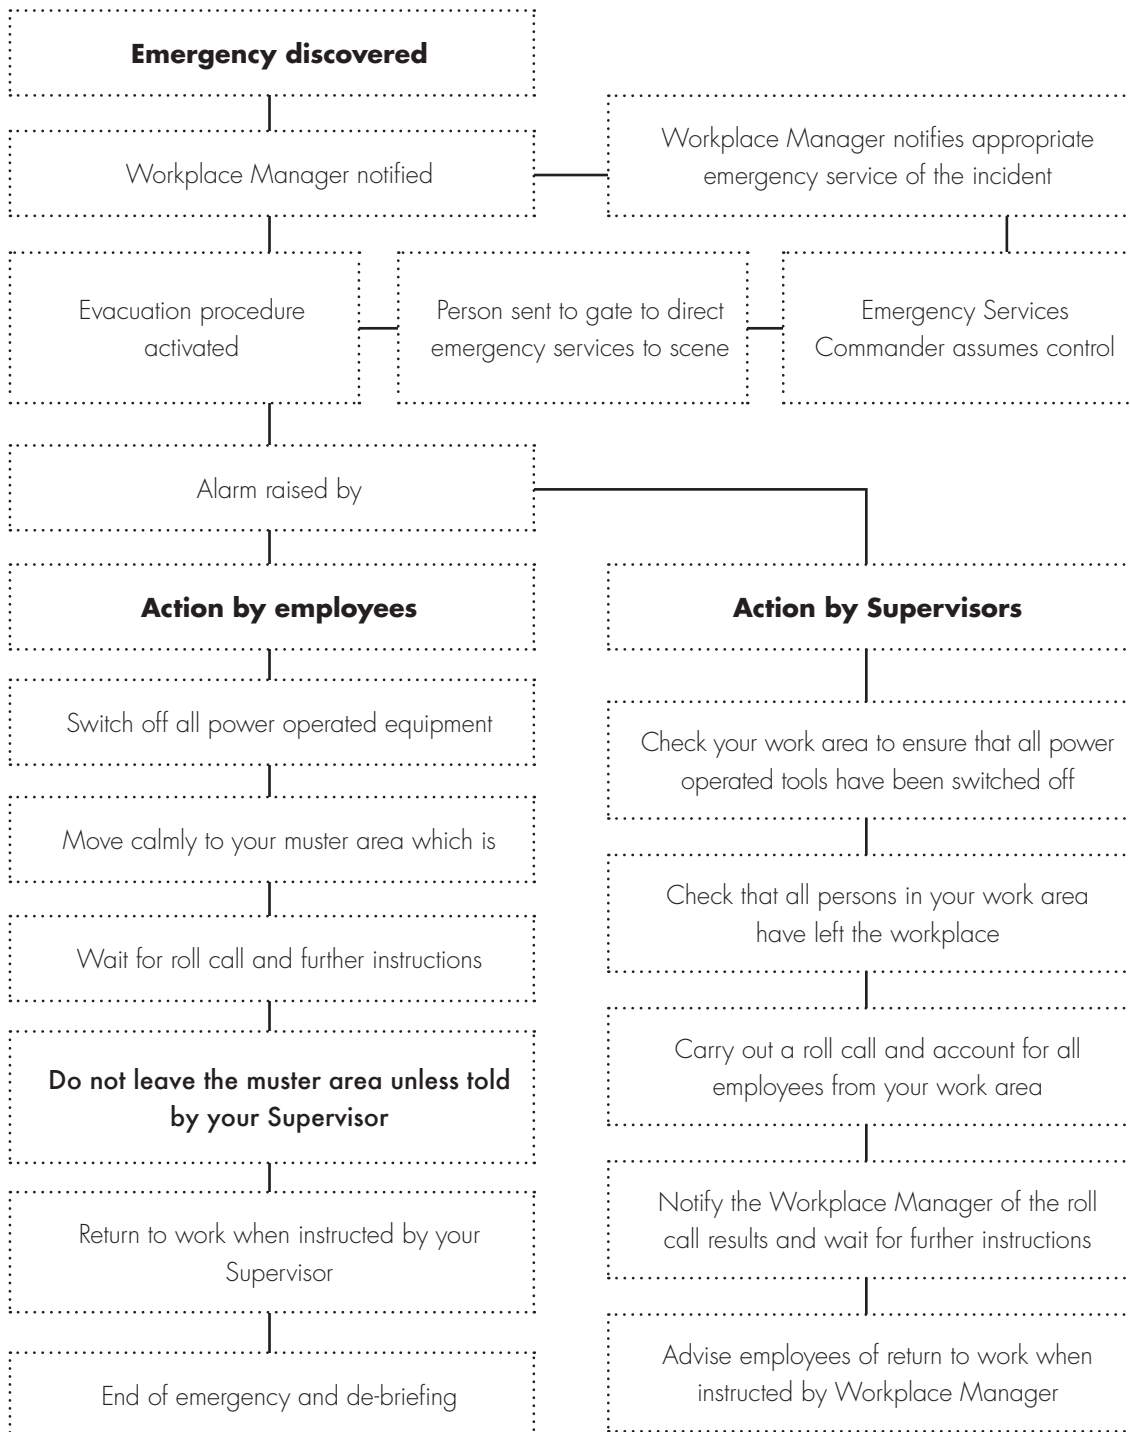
**Emergency discovered**

Workplace Manager notified

Workplace Manager notifies appropriate emergency service of the incident

Evacuation procedure activated

Person sent to gate to direct emergency services to scene

Emergency Services Commander assumes control

Alarm raised by

**Action by employees**

Switch off all power operated equipment

Move calmly to your muster area which is

Wait for roll call and further instructions

**Do not leave the muster area unless told by your Supervisor**

Return to work when instructed by your Supervisor

End of emergency and de-briefing

**Action by Supervisors**

Check your work area to ensure that all power operated tools have been switched off

Check that all persons in your work area have left the workplace

Carry out a roll call and account for all employees from your work area

Notify the Workplace Manager of the roll call results and wait for further instructions

Advise employees of return to work when instructed by Workplace Manager